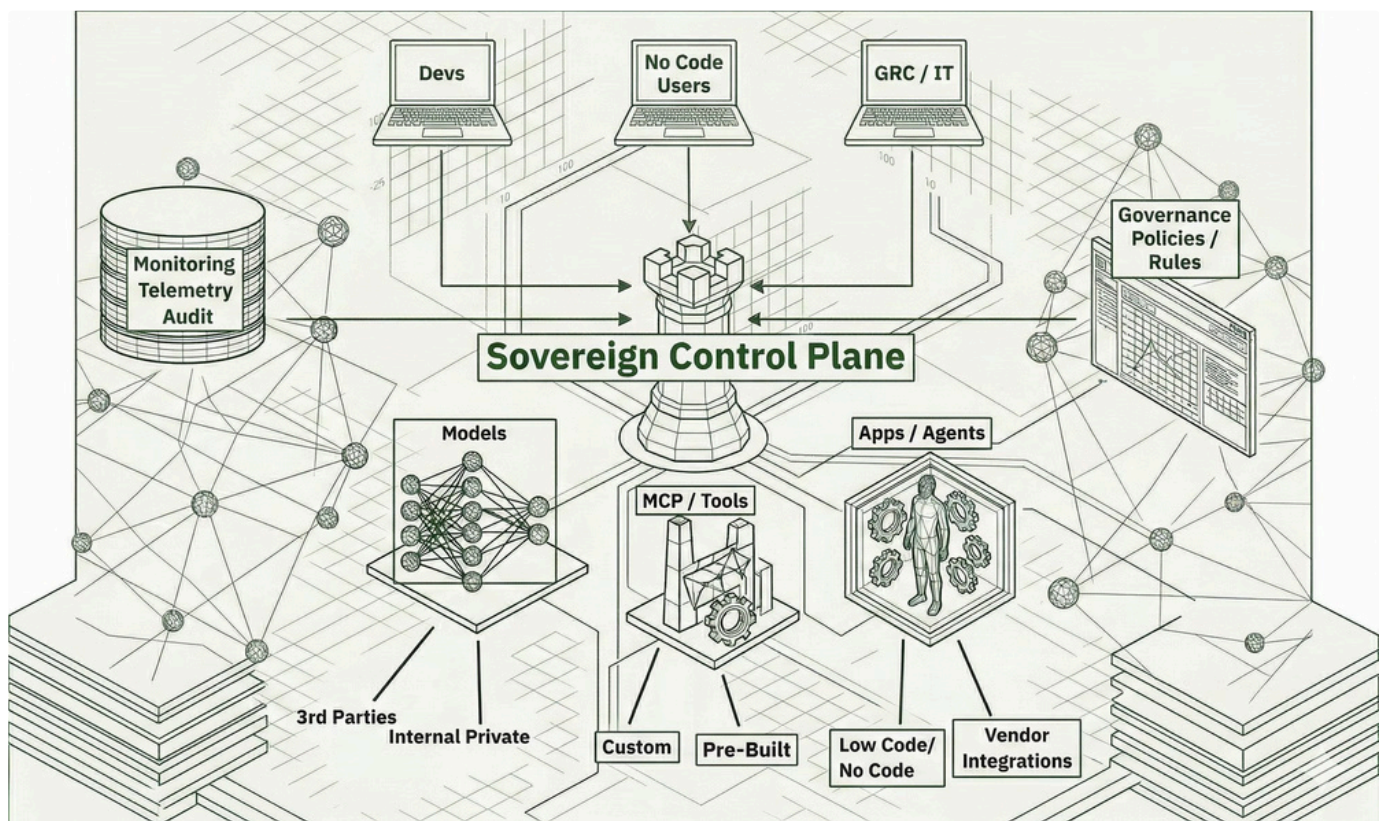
Devs

No Code Users

GRC / IT

Monitoring Telemetry Audit

Governance Policies / Rules

100

-25

100

10

100

10

100

Sovereign Control Plane

Models

MCP / Tools

Apps / Agents

3rd Parties

Internal Private

Custom

Pre-Built

Low Code/ No Code

Vendor Integrations